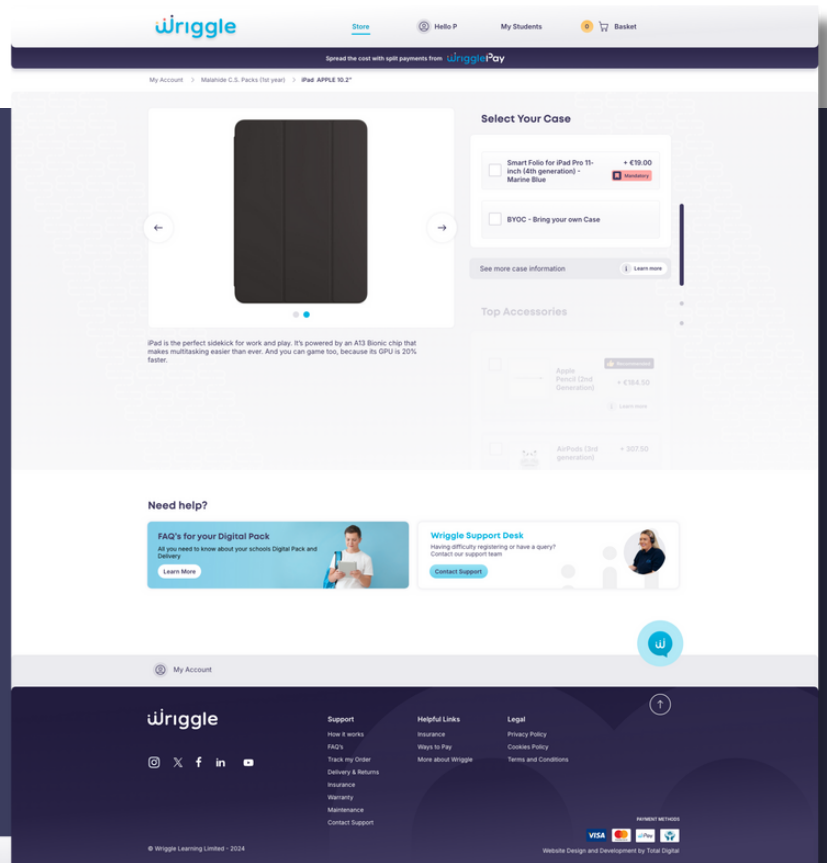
wriggle

Store

Hello P

My Students

0

Basket

Spread the cost with split payments from WrigglePay

My Account > Malahide C.S. Packs (1st year) > iPad APPLE 10.2"

Select Your Case

Smart Folio for iPad Pro 11-inch (4th generation) - Marine Blue

+ €19.00

Mandatory

BYOC - Bring your own Case

See more case information

Learn more

Top Accessories

Recommended

Apple Pencil (2nd Generation)

+ €184.50

Learn more

AirPods (3rd generation)

+ 207.50

iPad is the perfect sidekick for work and play. It's powered by an A13 Bionic chip that makes multitasking easier than ever. And you can game too, because its GPU is 20% faster.

Need help?

FAQ's for your Digital Pack

All you need to know about your schools Digital Pack and Delivery

Learn More

Wriggle Support Desk

Having difficulty registering or have a query? Contact our support team

Contact Support

My Account

wriggle

Support

How it works

FAQ's

Track my Order

Delivery & Returns

Insurance

Warranty

Maintenance

Contact Support

Helpful Links

Insurance

Ways to Pay

More about Wriggle

Legal

Privacy Policy

Cookies Policy

Terms and Conditions

PAYMENT METHODS

VISA

Pay

© Wriggle Learning Limited - 2024

Website Design and Development by Total Digital